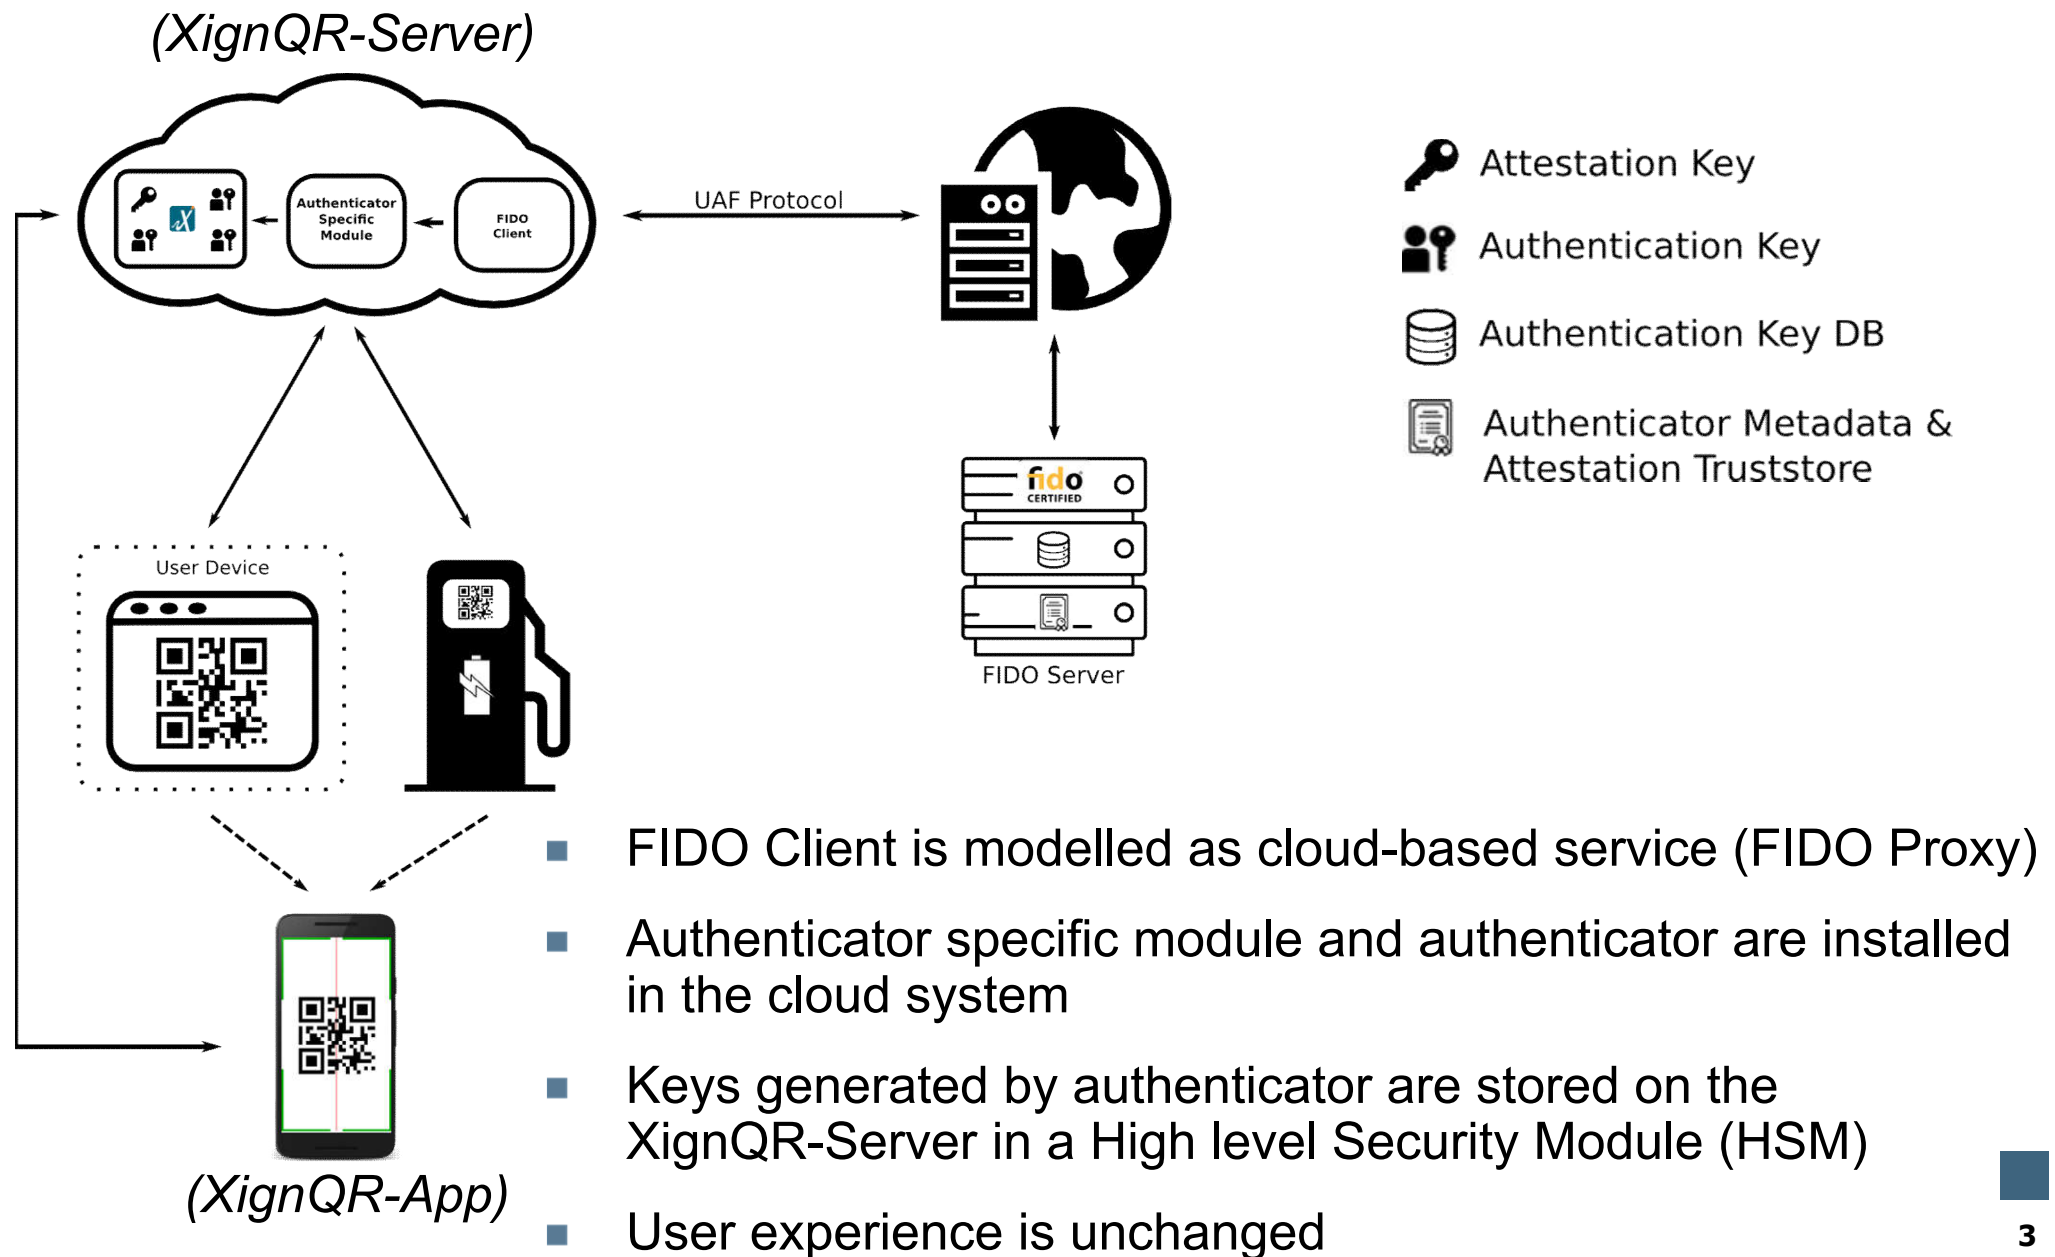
(XignQR-Server)

Authenticator Specific Module

FIDO Client

UAF Protocol

Attestation Key

Authentication Key

Authentication Key DB

Authenticator Metadata & Attestation Truststore

fido CERTIFIED

FIDO Server

User Device

(XignQR-App)

■ FIDO Client is modelled as cloud-based service (FIDO Proxy)

■ Authenticator specific module and authenticator are installed in the cloud system

■ Keys generated by authenticator are stored on the XignQR-Server in a High level Security Module (HSM)

■ User experience is unchanged

3